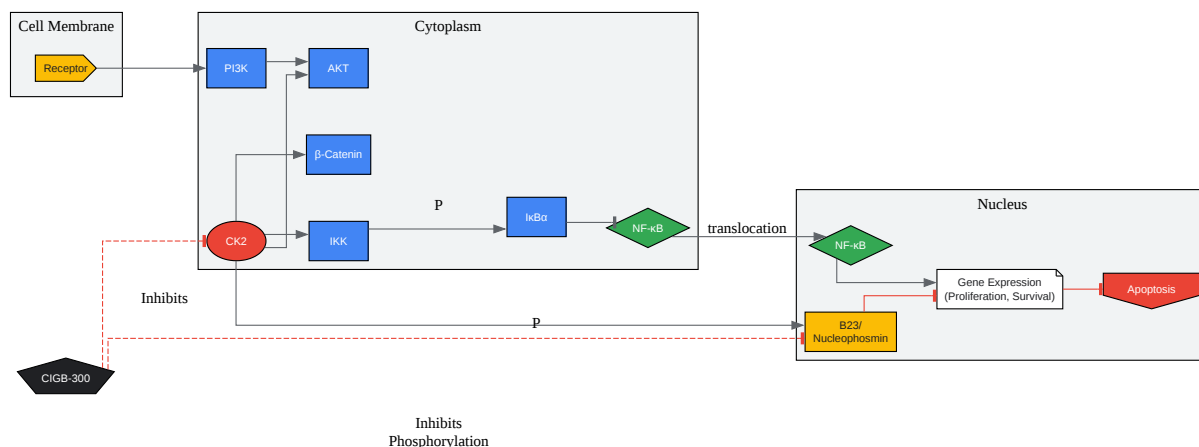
Cell Membrane

Receptor

Cytoplasm

PI3K

AKT

β-Catenin

P

IκBα

NF-κB

CK2

IKK

translocation

Nucleus

NF-κB

Gene Expression (Proliferation, Survival)

Apoptosis

Inhibits

P

B23/ Nucleophosmin

CIGB-300

Inhibits Phosphorylation